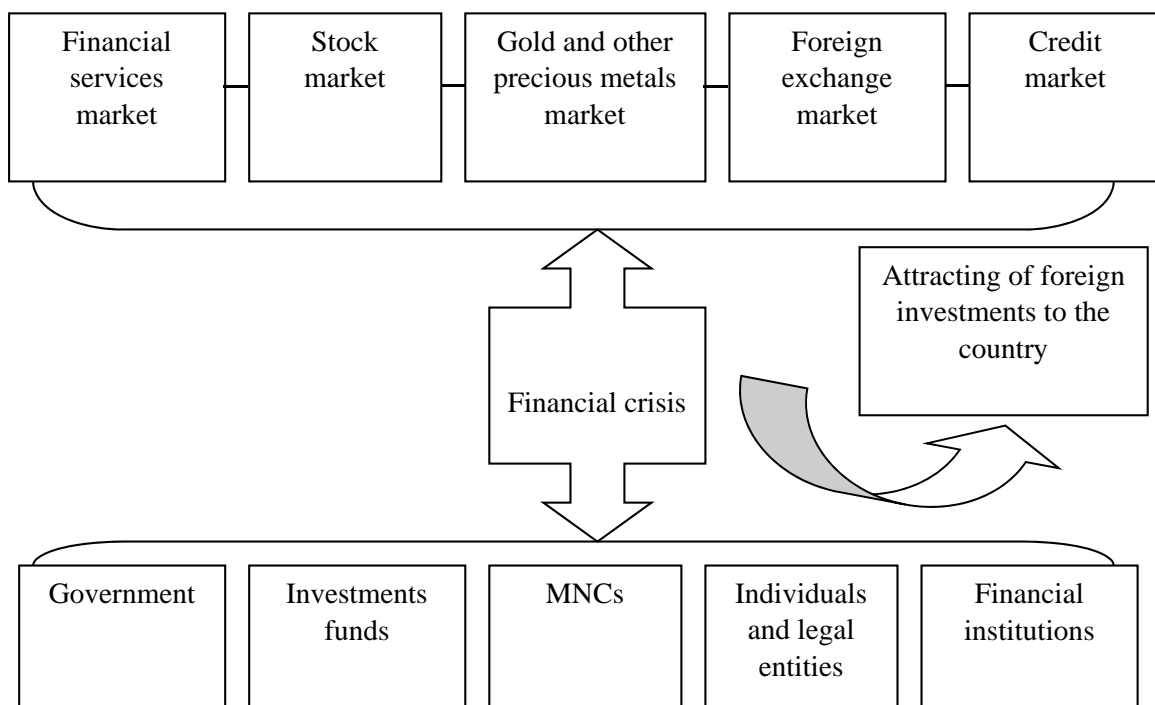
Financial services market

Stock market

Gold and other precious metals market

Foreign exchange market

Credit market

Attracting of foreign investments to the country

Financial crisis

Government

Investments funds

MNCs

Individuals and legal entities

Financial institutions